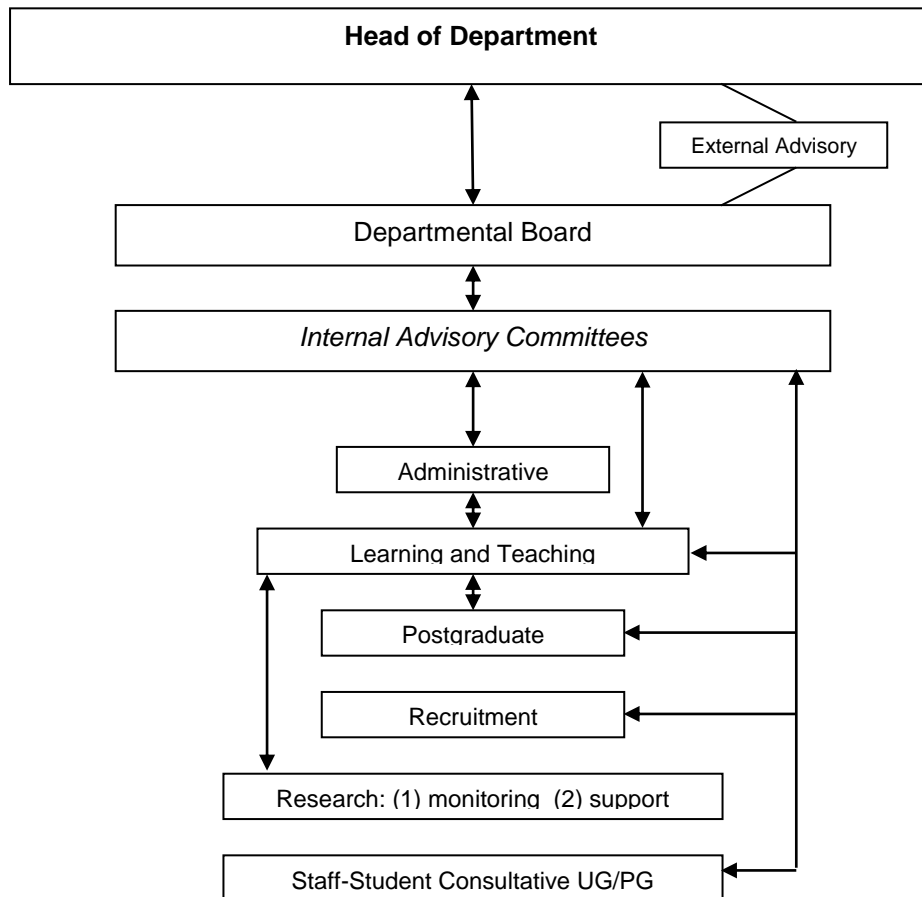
Head of Department

External Advisory

Departmental Board

Internal Advisory Committees

Administrative

Learning and Teaching

Postgraduate

Recruitment

Research: (1) monitoring (2) support

Staff-Student Consultative UG/PG